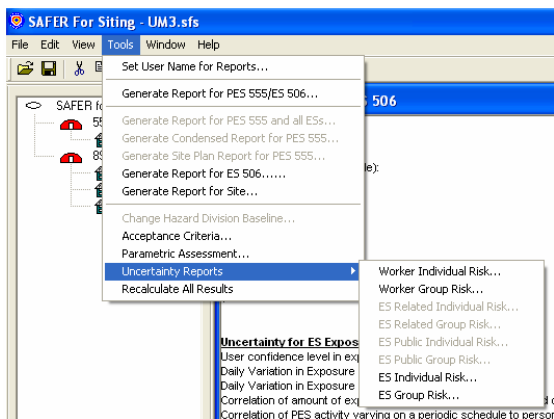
SAFER For Siting - UM3.sfs

File Edit View Tools Window Help

SAFER fo
55
89

Set User Name for Reports...
Generate Report for PES 555/ES 506...
Generate Report for PES 555 and all ESs...
Generate Condensed Report for PES 555...
Generate Site Plan Report for PES 555...
Generate Report for ES 506......
Generate Report for Site...
Change Hazard Division Baseline...
Acceptance Criteria...
Parametric Assessment...
Uncertainty Reports
Recalculate All Results

Worker Individual Risk...
Worker Group Risk...
ES Related Individual Risk...
ES Related Group Risk...
ES Public Individual Risk...
ES Public Group Risk...
ES Individual Risk...
ES Group Risk...

S 506
le):

Uncertainty for ES Expos
User confidence level in exp
Daily Variation in Exposure
Daily Variation in Exposure
Correlation of amount of exp
Correlation of PES activity varying on a periodic schedule to perso